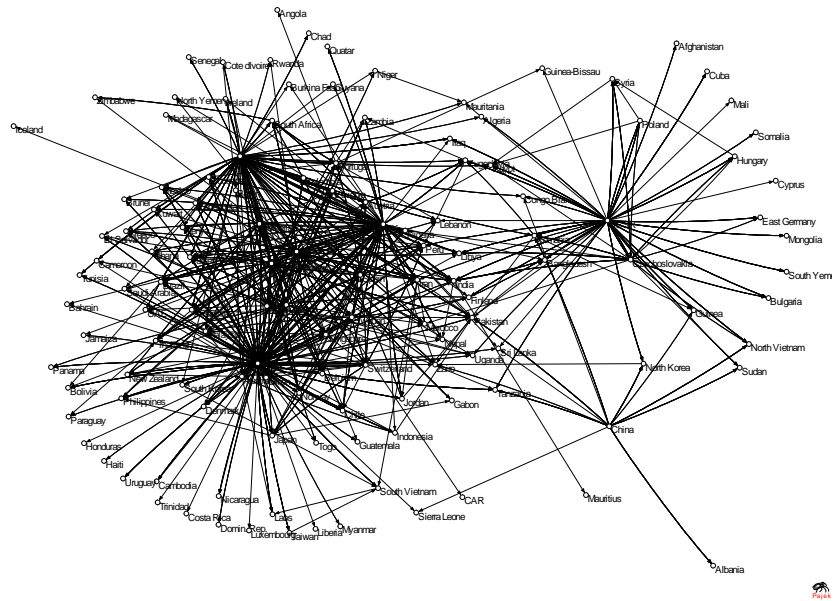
Angola
Chad
Quatar
Senegal
Cote dIvoire
Rwanda
Niger
Guinea-Bissau
Afghanistan
Cuba
Mali
Burkina Faso
Ghana
Mauritania
Syria
Zimbabwe
North Yemen
Ireland
Algeria
Poland
Iceland
Madagascar
South Africa
Zambia
Somalia
Iraq
Hungary
Cyprus
Brunei
Congo Brazz
Lebanon
East Germany
Mongolia
Peru
Libya
Czechoslovakia
South Yemen
Cameroon
India
Tunisia
Finland
Bulgaria
Bahrain
Pakistan
Guinea
Morocco
Jamaica
Nepal
North Vietnam
Uganda
Sri Lanka
Switzerland
Zaire
North Korea
Sudan
Panama
New Zealand
Bolivia
Philippines
Tanzania
Jordan
Gabon
Paraguay
Denmark
China
Indonesia
Guatemala
Japan
Honduras
Togo
Haiti
Uruguay
Cambodia
South Vietnam
CAR
Mauritius
Trinidad
Nicaragua
Sierra Leone
Costa Rica
Laos
Liberia
Domin.Rep.
Myanmar
Luxembourg
Taiwan
Albania
Pajek